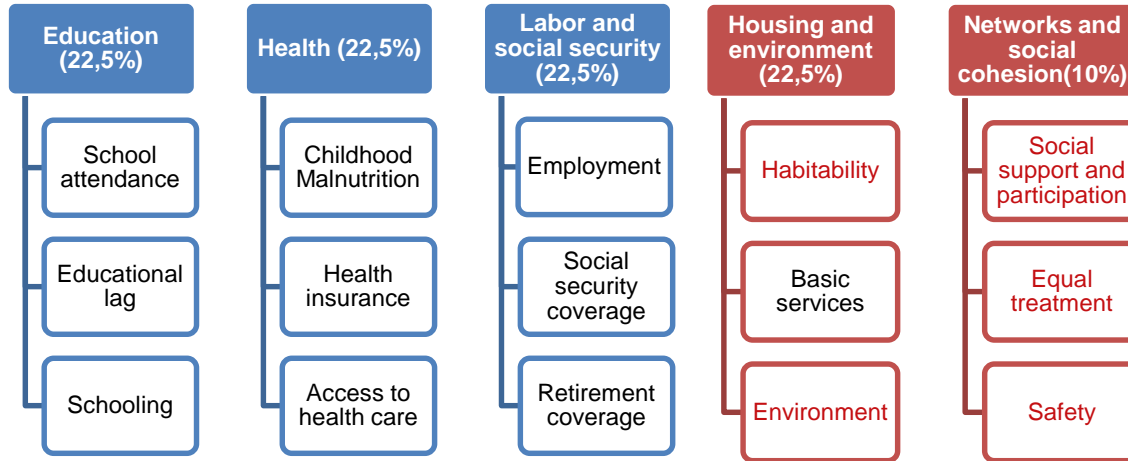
Education (22,5%)

School attendance

Educational lag

Schooling

Health (22,5%)

Childhood Malnutrition

Health insurance

Access to health care

Labor and social security (22,5%)

Employment

Social security coverage

Retirement coverage

Housing and environment (22,5%)

Habitability

Basic services

Environment

Networks and social cohesion(10%)

Social support and participation

Equal treatment

Safety